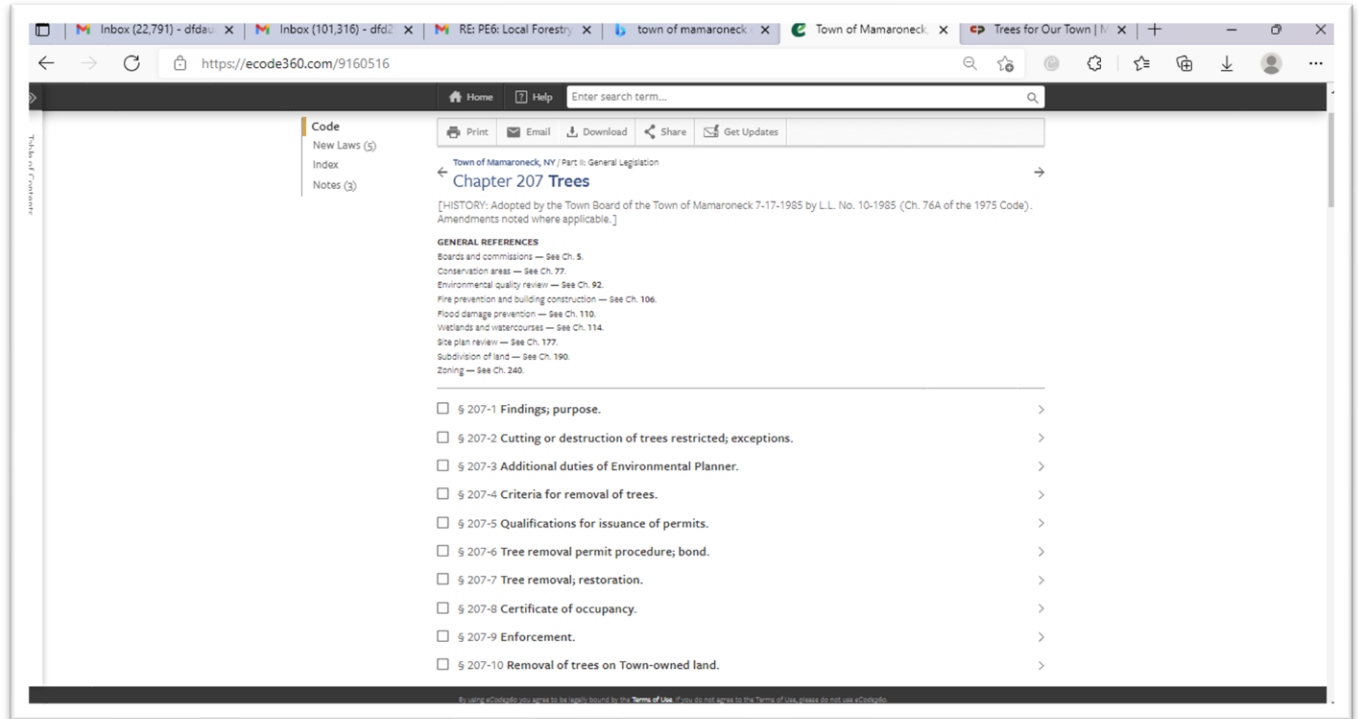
Inbox (22,791) - dfdau × | Inbox (101,316) - dfd2 × | RE: PE6: Local Forestry × | town of mamaroneck × | Town of Mamaroneck × | Trees for Our Town | × | +

https://ecode360.com/9160516

Table of Contents

Home | Help | Enter search term...

Code
New Laws (5)
Index
Notes (3)

Print | Email | Download | Share | Get Updates

Town of Mamaroneck, NY / Part II: General Legislation

Chapter 207 Trees

[HISTORY: Adopted by the Town Board of the Town of Mamaroneck 7-17-1985 by L.L. No. 10-1985 (Ch. 76A of the 1975 Code). Amendments noted where applicable.]

GENERAL REFERENCES
Boards and commissions — See Ch. 5.
Conservation areas — See Ch. 77.
Environmental quality review — See Ch. 92.
Fire prevention and building construction — See Ch. 106.
Flood damage prevention — See Ch. 110.
Wetlands and watercourses — See Ch. 114.
Site plan review — See Ch. 177.
Subdivision of land — See Ch. 190.
Zoning — See Ch. 240.

§ 207-1 Findings; purpose.
§ 207-2 Cutting or destruction of trees restricted; exceptions.
§ 207-3 Additional duties of Environmental Planner.
§ 207-4 Criteria for removal of trees.
§ 207-5 Qualifications for issuance of permits.
§ 207-6 Tree removal permit procedure; bond.
§ 207-7 Tree removal; restoration.
§ 207-8 Certificate of occupancy.
§ 207-9 Enforcement.
§ 207-10 Removal of trees on Town-owned land.

By using eCode360 you agree to be legally bound by the Terms of Use. If you do not agree to the Terms of Use, please do not use eCode360.